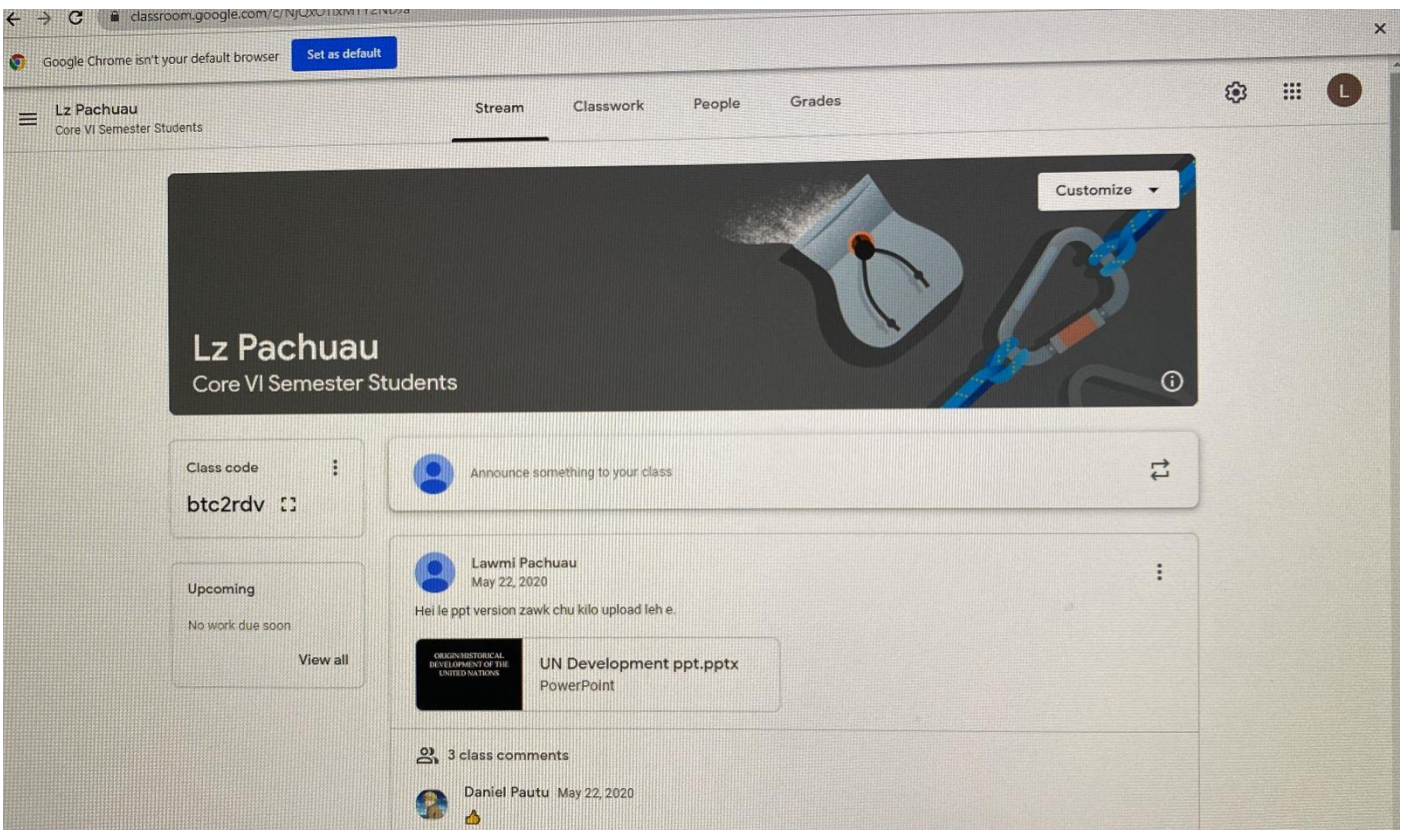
classroom.google.com/c/NjQxOTIxMTI2NDJa

Google Chrome isn't your default browser Set as default

Lz Pachuau
Core VI Semester Students

Stream Classwork People Grades

L

Customize

Lz Pachuau
Core VI Semester Students

Class code
btc2rdv

Upcoming
No work due soon
View all

Announce something to your class

Lawmi Pachuau
May 22, 2020
Hei le ppt version zawk chu kilo upload leh e.

ORIGIN/HISTORICAL DEVELOPMENT OF THE UNITED NATIONS

UN Development ppt.pptx
PowerPoint

3 class comments

Daniel Pautu May 22, 2020
👍